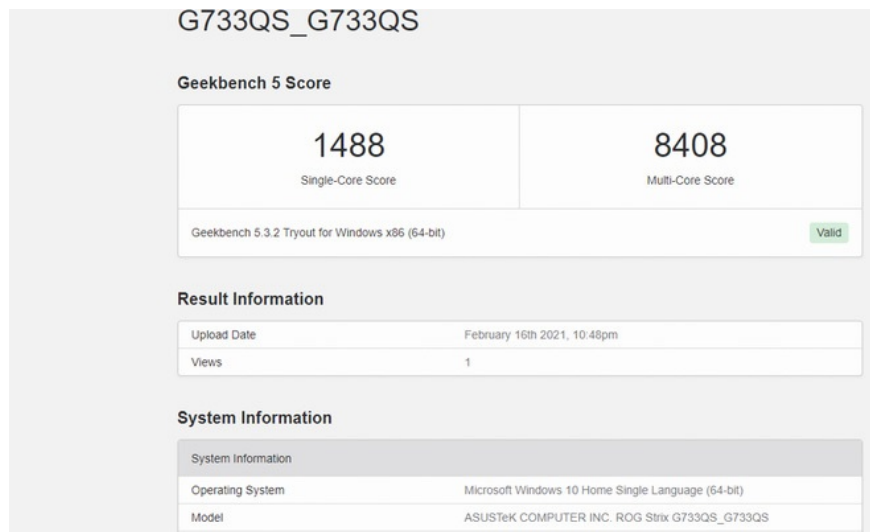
G733QS_G733QS

Geekbench 5 Score

| 1488 | 8408 |
|---|---|
| Single-Core Score | Multi-Core Score |

Geekbench 5.3.2 Tryout for Windows x86 (64-bit)

Valid

Result Information

| Upload Date | February 16th 2021, 10:48pm |
|---|---|
| Views | 1 |

System Information

| System Information | |
|---|---|
| Operating System | Microsoft Windows 10 Home Single Language (64-bit) |
| Model | ASUSTeK COMPUTER INC. ROG Strix G733QS_G733QS |